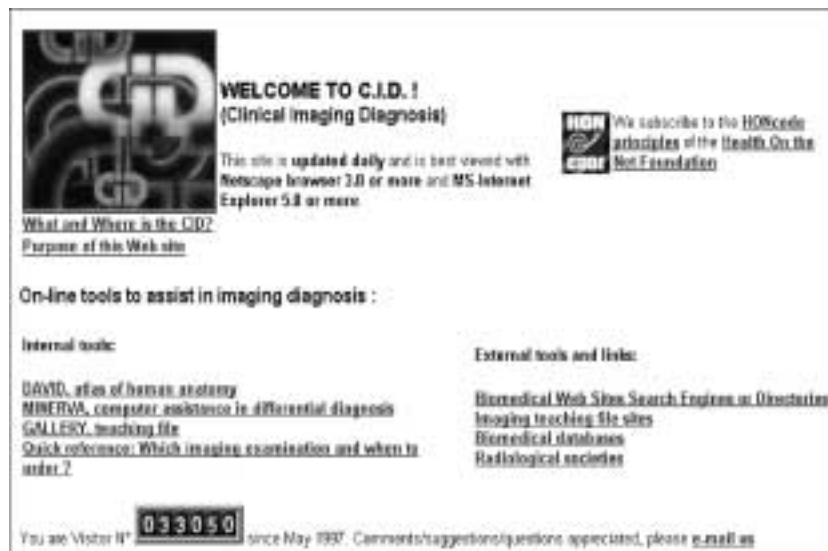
WELCOME TO C.I.D. !
(Clinical Imaging Diagnosis)

This site is updated daily and is best viewed with Netscape browser 3.0 or more and MS-Internet Explorer 5.0 or more.

HON code

We subscribe to the HONcode principles of the Health On the Net Foundation

What and Where is the CID?
Purpose of this Web site

On-line tools to assist in imaging diagnosis :

Internal tools:

DAVID, atlas of human anatomy
MINERVA, computer assistance in differential diagnosis
GALLERY, teaching file
Quick reference: Which imaging examination and when to order ?

External tools and links:

Biomedical Web Sites Search Engines or Directories
Imaging teaching file sites
Biomedical databases
Radiological societies

You are Visitor N° 033050 since May 1997. Comments/suggestions/questions appreciated, please e-mail us